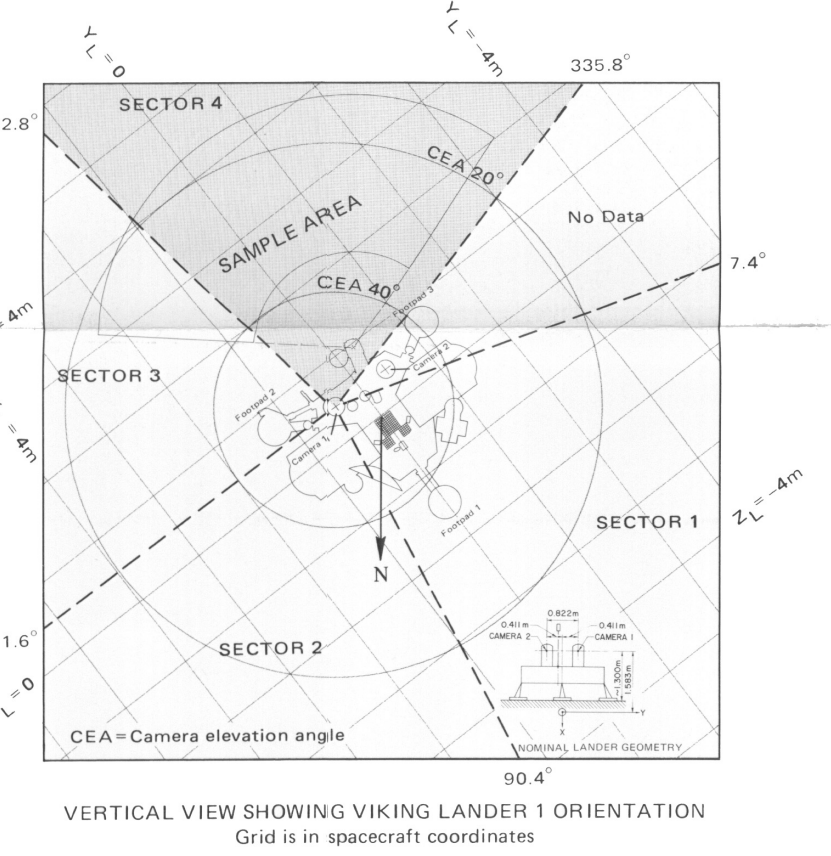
$Y_L = 0$

$Y_L = -4m$

335.8°

2.8°

SECTOR 4

CEA 20°

No Data

SAMPLE AREA

7.4°

CEA 40°

Footpad 3

4m

Camera 2

SECTOR 3

Footpad 2

= 4m

Camera 1

$Z_L = -4m$

Footpad 1

SECTOR 1

N

1.6°

0.822m

0.411m

0.411m

CAMERA 2

CAMERA 1

SECTOR 2

L = 0

1.300m

1.583m

Y

X

CEA = Camera elevation angle

NOMINAL LANDER GEOMETRY

90.4°

VERTICAL VIEW SHOWING VIKING LANDER 1 ORIENTATION
Grid is in spacecraft coordinates